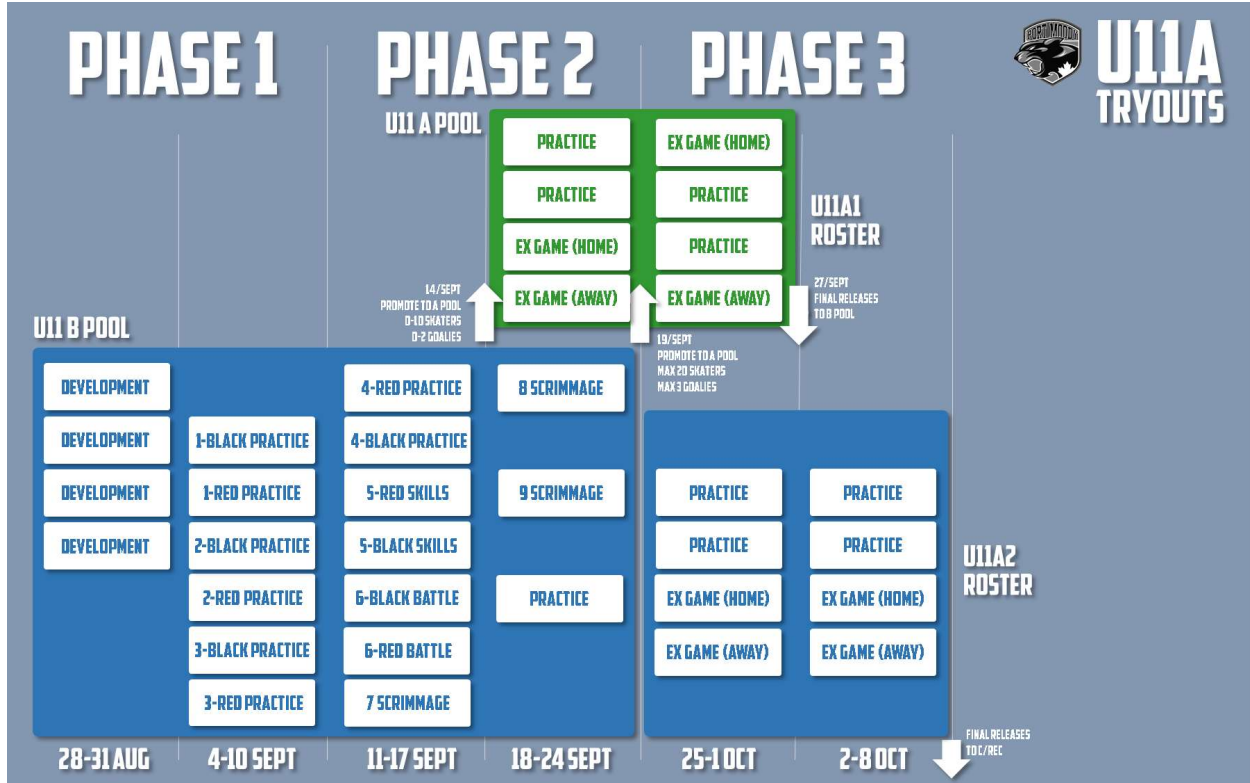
PHASE 1

PHASE 2

PHASE 3

PORT MOODY

U11A TRYOUTS

U11 A POOL

PRACTICE
PRACTICE
EX GAME (HOME)
EX GAME (AWAY)

EX GAME (HOME)
PRACTICE
PRACTICE
EX GAME (AWAY)

U11A1 ROSTER

14/SEPT PROMOTE TO A POOL 0-10 SKATERS 0-2 GOALIES

27/SEPT FINAL RELEASES TO B POOL

19/SEPT PROMOTE TO A POOL MAX 20 SKATERS MAX 3 GOALIES

U11 B POOL

DEVELOPMENT
DEVELOPMENT
DEVELOPMENT
DEVELOPMENT

1-BLACK PRACTICE
1-RED PRACTICE
2-BLACK PRACTICE
2-RED PRACTICE
3-BLACK PRACTICE
3-RED PRACTICE

4-RED PRACTICE
4-BLACK PRACTICE
5-RED SKILLS
5-BLACK SKILLS
6-BLACK BATTLE
6-RED BATTLE
7 SCRIMMAGE

8 SCRIMMAGE
9 SCRIMMAGE
PRACTICE

PRACTICE
PRACTICE
EX GAME (HOME)
EX GAME (AWAY)

PRACTICE
PRACTICE
EX GAME (HOME)
EX GAME (AWAY)

U11A2 ROSTER

FINAL RELEASES TO C/REC

28-31 AUG
4-10 SEPT
11-17 SEPT
18-24 SEPT
25-1 OCT
2-8 OCT